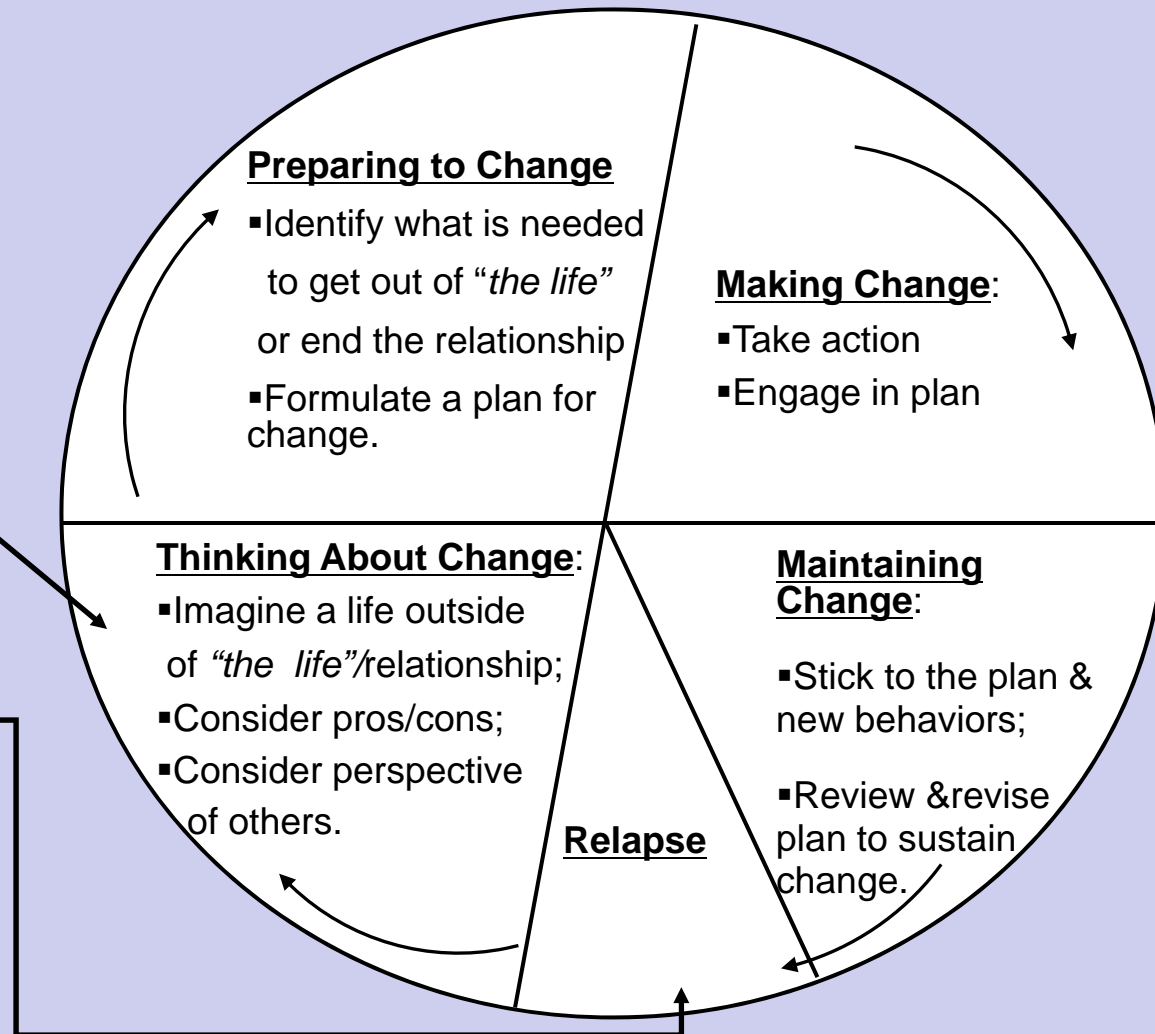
**Preparing to Change**

▪Identify what is needed to get out of "*the life*" or end the relationship

▪Formulate a plan for change.

**Making Change**:

▪Take action

▪Engage in plan

**Thinking About Change**:

▪Imagine a life outside of *"the life"/*relationship;

▪Consider pros/cons;

▪Consider perspective of others.

**Maintaining Change**:

▪Stick to the plan & new behaviors;

▪Review &revise plan to sustain change.

**Relapse**